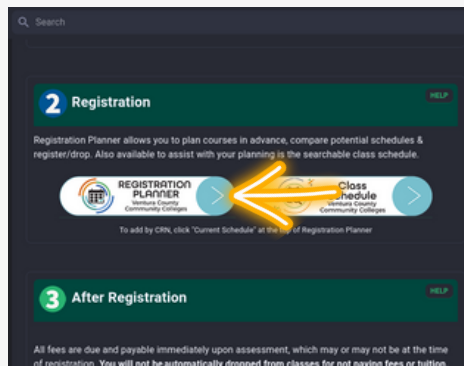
Search

2 Registration

HELP

Registration Planner allows you to plan courses in advance, compare potential schedules & register/drop. Also available to assist with your planning is the searchable class schedule.

REGISTRATION PLANNER
Ventura County Community Colleges

Class Schedule
Ventura County Community Colleges

To add by CRN, click "Current Schedule" at the top of Registration Planner

3 After Registration

HELP

All fees are due and payable immediately upon assessment, which may or may not be at the time of registration. You will not be automatically dropped from classes for not paying fees or tuition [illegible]